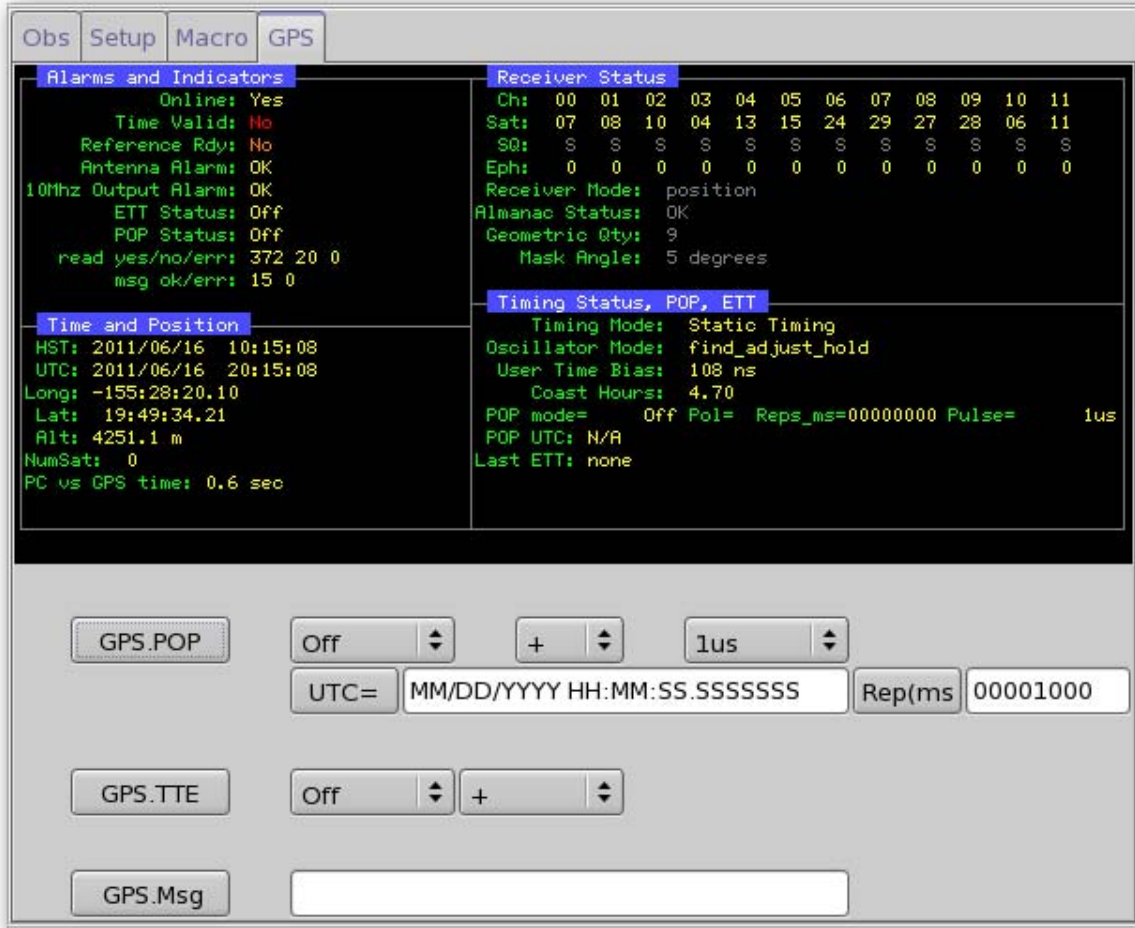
Obs | Setup | Macro | GPS

Alarms and Indicators
Online: Yes
Time Valid: No
Reference Rdy: No
Antenna Alarm: OK
10Mhz Output Alarm: OK
ETT Status: Off
POP Status: Off
read yes/no/err: 372 20 0
msg ok/err: 15 0

Time and Position
HST: 2011/06/16 10:15:08
UTC: 2011/06/16 20:15:08
Long: -155:28:20.10
Lat: 19:49:34.21
Alt: 4251.1 m
NumSat: 0
PC vs GPS time: 0.6 sec

Receiver Status

| Ch: | 00 | 01 | 02 | 03 | 04 | 05 | 06 | 07 | 08 | 09 | 10 | 11 |
|---|---|---|---|---|---|---|---|---|---|---|---|---|
| Sat: | 07 | 08 | 10 | 04 | 13 | 15 | 24 | 29 | 27 | 28 | 06 | 11 |
| SQ: | S | S | S | S | S | S | S | S | S | S | S | S |
| Eph: | 0 | 0 | 0 | 0 | 0 | 0 | 0 | 0 | 0 | 0 | 0 | 0 |

Receiver Mode: position
Almanac Status: OK
Geometric Qty: 9
Mask Angle: 5 degrees

Timing Status, POP, ETT
Timing Mode: Static Timing
Oscillator Mode: find_adjust_hold
User Time Bias: 108 ns
Coast Hours: 4.70
POP mode= Off Pol= Reps_ms=00000000 Pulse= 1us
POP UTC: N/A
Last ETT: none

GPS.POP
Off
+
1us
UTC=
MM/DD/YYYY HH:MM:SS.SSSSSSS
Rep(ms
00001000

GPS.TTE
Off
+

GPS.Msg